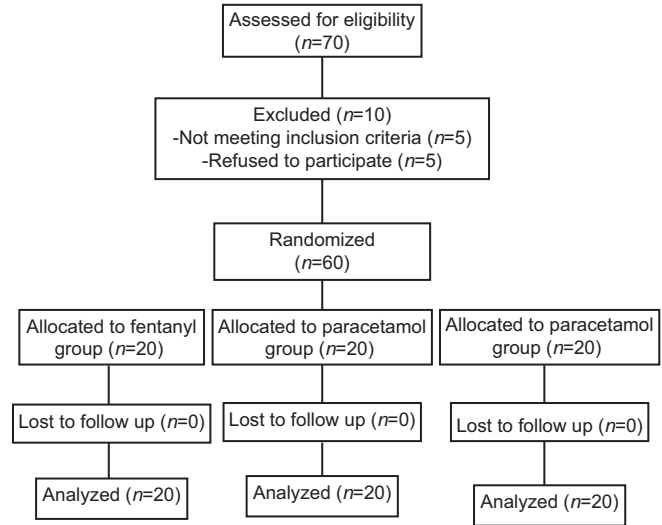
Assessed for eligibility ($n$=70)

Excluded ($n$=10)
-Not meeting inclusion criteria ($n$=5)
-Refused to participate ($n$=5)

Randomized ($n$=60)

Allocated to fentanyl group ($n$=20)

Lost to follow up ($n$=0)

Analyzed ($n$=20)

Allocated to paracetamol group ($n$=20)

Lost to follow up ($n$=0)

Analyzed ($n$=20)

Allocated to paracetamol group ($n$=20)

Lost to follow up ($n$=0)

Analyzed ($n$=20)